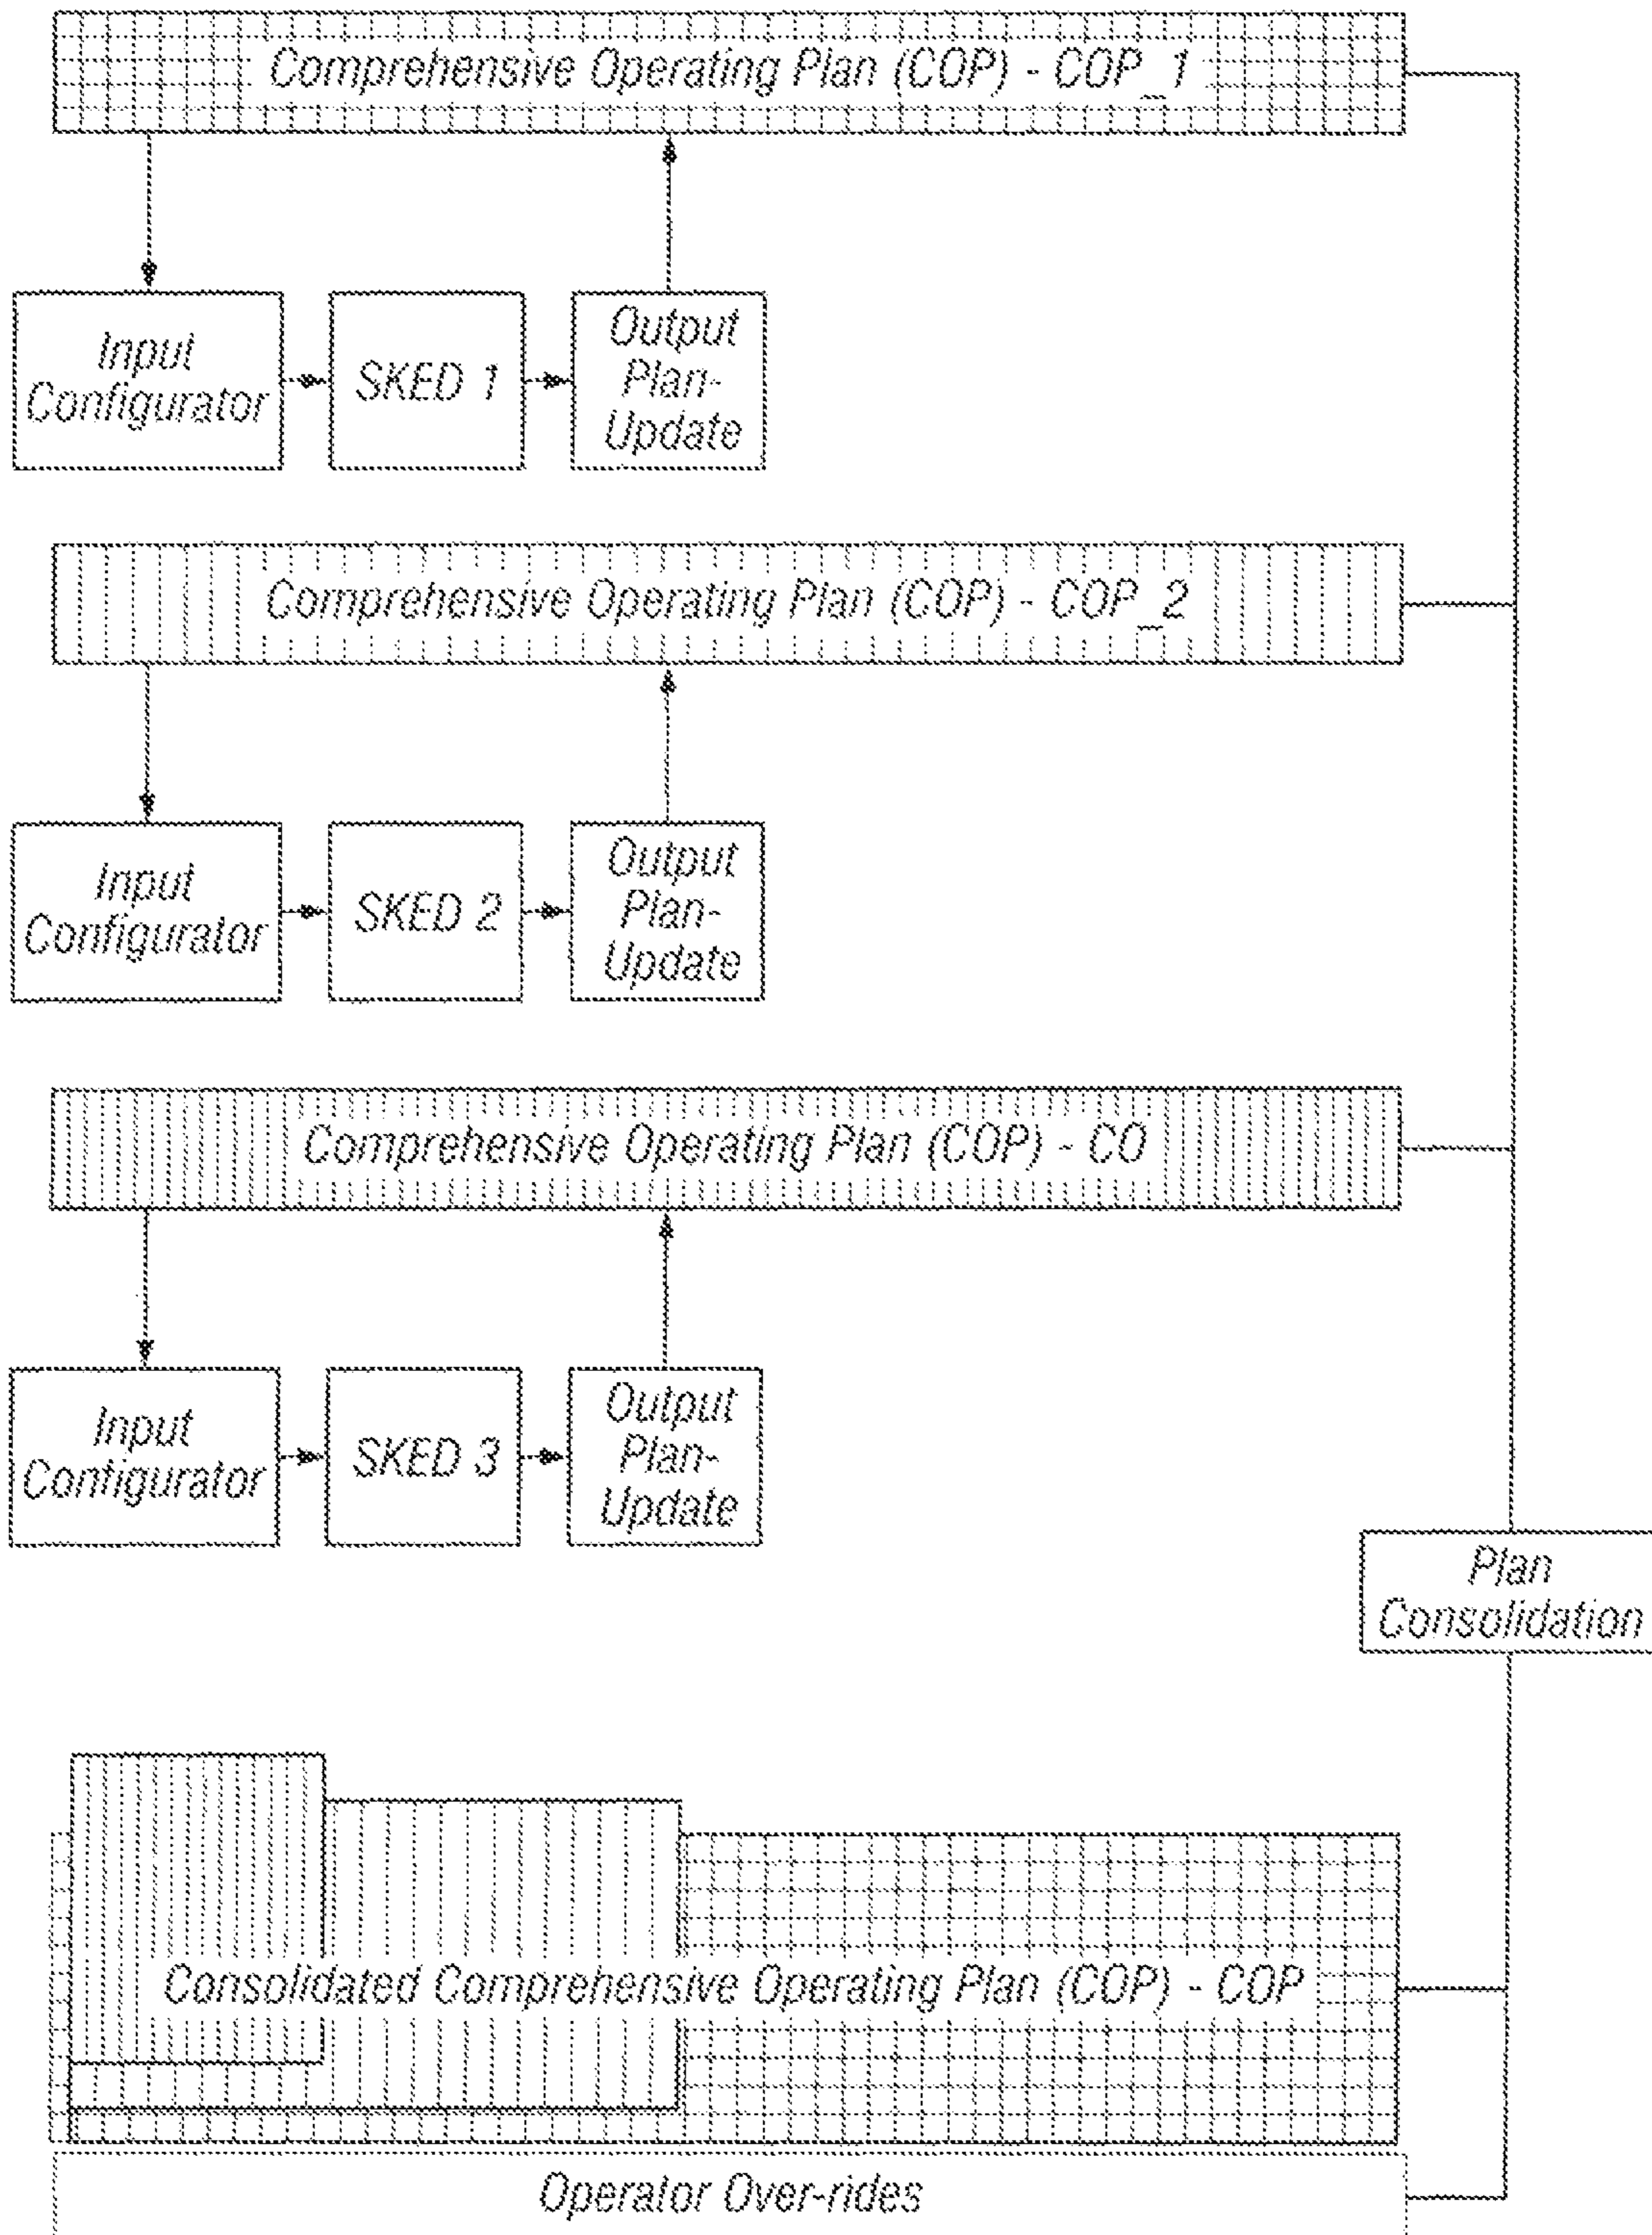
Comprehensive Operating Plan (COP) - COP_1

Input Configurator

SKED 1

Output Plan-Update

Comprehensive Operating Plan (COP) - COP_2

Input Configurator

SKED 2

Output Plan-Update

Comprehensive Operating Plan (COP) - CO

Input Configurator

SKED 3

Output Plan-Update

Plan Consolidation

Consolidated Comprehensive Operating Plan (COP) - COP

Operator Over-rides